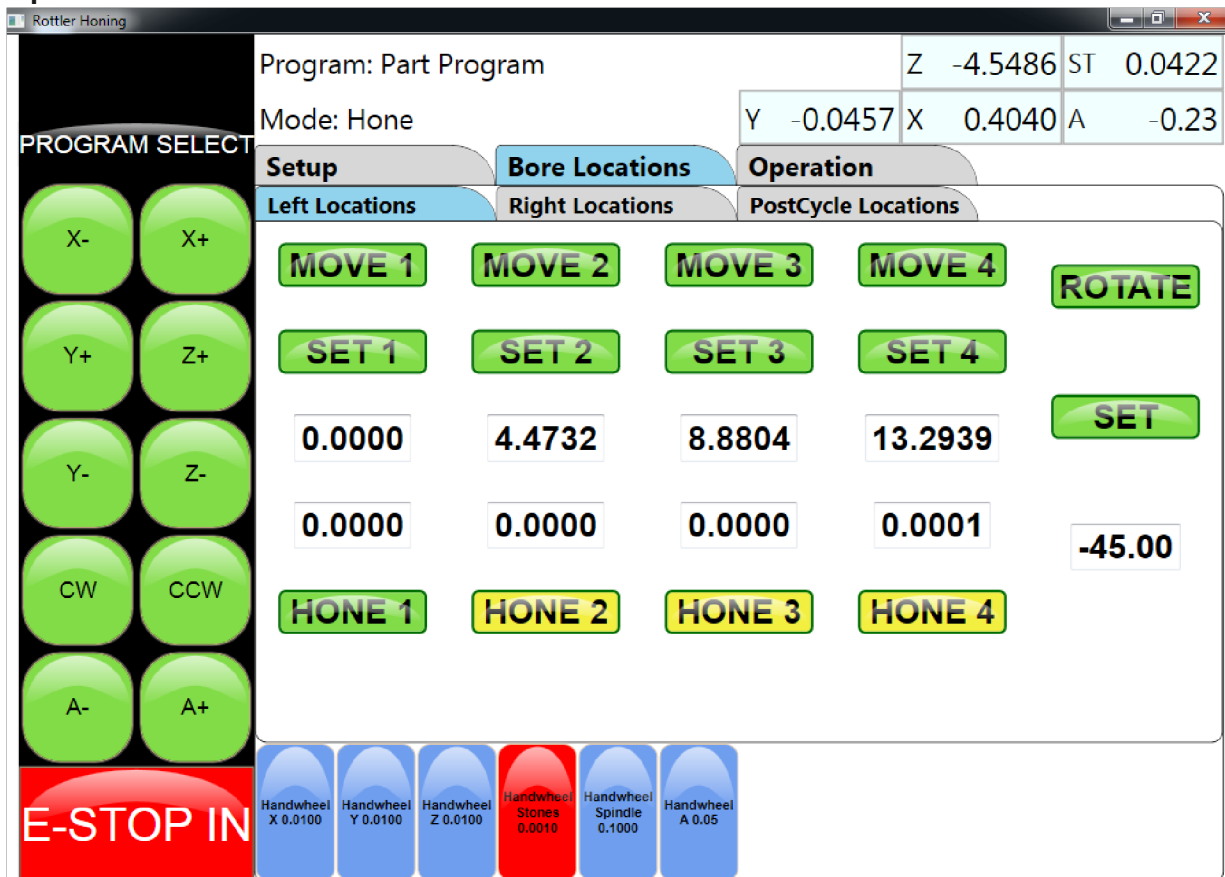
Rottler Honing

PROGRAM SELECT

X-
X+
Y+
Z+
Y-
Z-
CW
CCW
A-
A+

E-STOP IN

Program: Part Program
Mode: Hone

| Z | -4.5486 | ST | 0.0422 |
|---|---|---|---|
| Y -0.0457 | X 0.4040 | A | -0.23 |

Setup
Bore Locations
Operation

Left Locations
Right Locations
PostCycle Locations

MOVE 1
MOVE 2
MOVE 3
MOVE 4
ROTATE

SET 1
SET 2
SET 3
SET 4
SET

0.0000
4.4732
8.8804
13.2939

0.0000
0.0000
0.0000
0.0001
-45.00

HONE 1
HONE 2
HONE 3
HONE 4

Handwheel X 0.0100
Handwheel Y 0.0100
Handwheel Z 0.0100
Handwheel Stones 0.0010
Handwheel Spindle 0.1000
Handwheel A 0.05